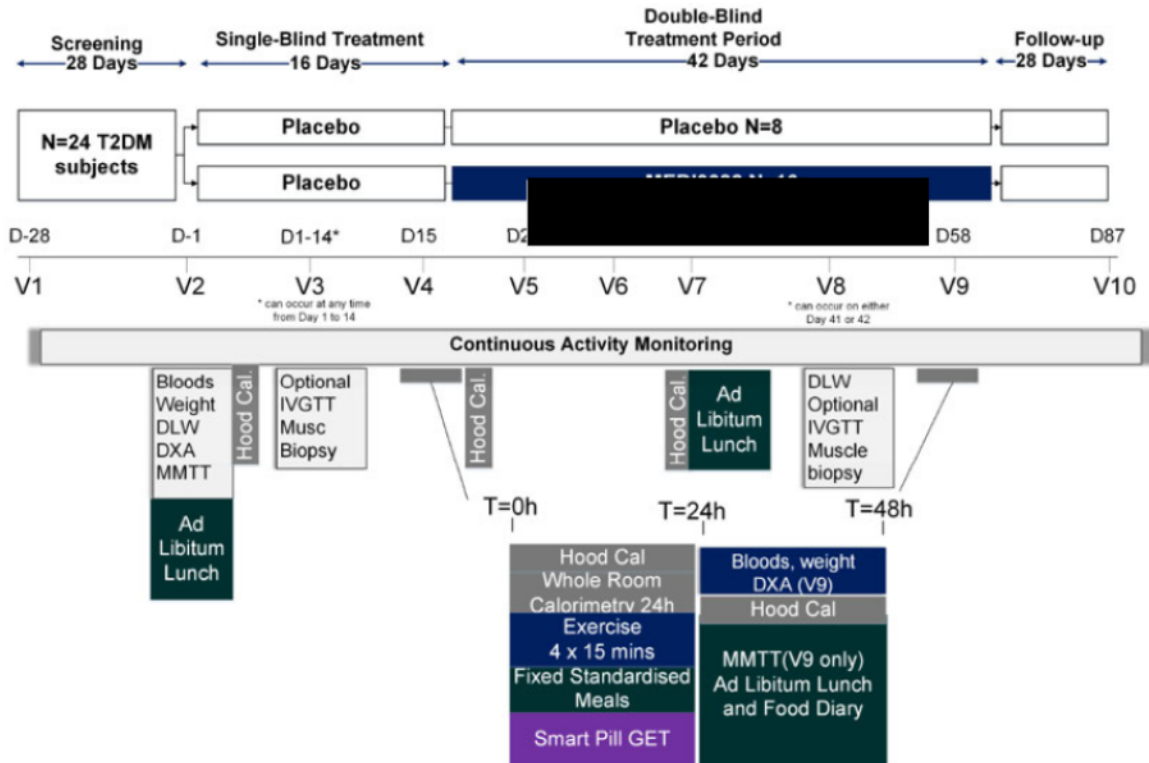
Screening
28 Days

Single-Blind Treatment
16 Days

Double-Blind Treatment Period
42 Days

Follow-up
28 Days

N=24 T2DM subjects

Placebo

Placebo N=8

Placebo

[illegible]

D-28 D-1 D1-14* D15 D2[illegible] D58 D87

V1 V2 V3 V4 V5 V6 V7 V8 V9 V10

* can occur at any time from Day 1 to 14

* can occur on either Day 41 or 42

Continuous Activity Monitoring

Bloods
Weight
DLW
DXA
MMTT

Ad Libitum Lunch

Hood Cal.

Optional
IVGTT
Musc
Biopsy

Hood Cal.

Hood Cal.

Ad Libitum Lunch

DLW
Optional
IVGTT
Muscle
biopsy

T=0h

T=24h

T=48h

Hood Cal
Whole Room Calorimetry 24h
Exercise
4 x 15 mins
Fixed Standardised Meals
Smart Pill GET

Bloods, weight
DXA (V9)
Hood Cal
MMTT(V9 only)
Ad Libitum Lunch and Food Diary